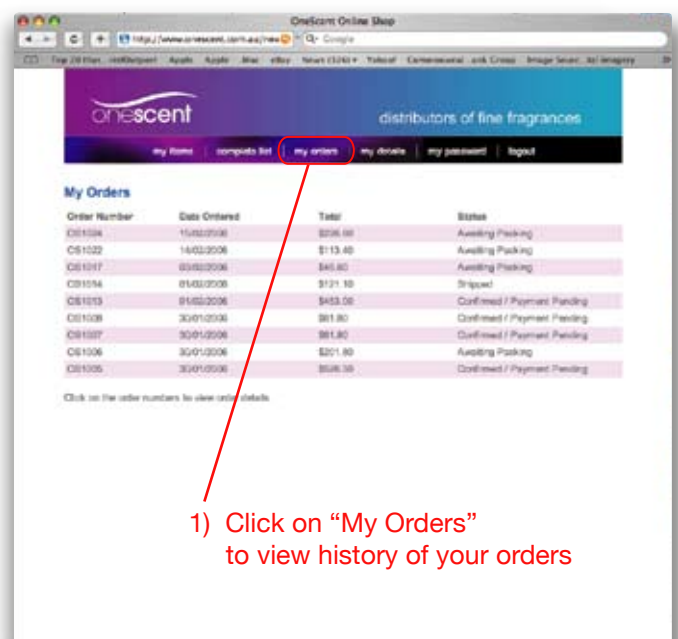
OneScent Online Shop

http://www.onescent.com.au/new

Google

Top 20 Hot Apple Apple Mac eBay News (124) Yahoo! Commonwealth Image Search

onescent

distributors of fine fragrances

my items | compare list | my orders | my details | my password | logout

My Orders

| Order Number | Date Ordered | Total | Status |
|---|---|---|---|
| OS1024 | 15/02/2006 | $236.00 | Awaiting Packing |
| OS1022 | 14/02/2006 | $113.40 | Awaiting Packing |
| OS1017 | 03/02/2006 | $45.80 | Awaiting Packing |
| OS1014 | 01/02/2006 | $121.10 | Shipped |
| OS1013 | 01/02/2006 | $453.00 | Confirmed / Payment Pending |
| OS1008 | 30/01/2006 | $61.80 | Confirmed / Payment Pending |
| OS1007 | 30/01/2006 | $61.80 | Confirmed / Payment Pending |
| OS1006 | 30/01/2006 | $201.60 | Awaiting Packing |
| OS1005 | 30/01/2006 | $526.30 | Confirmed / Payment Pending |

Click on the order numbers to view order details

1) Click on “My Orders” to view history of your orders